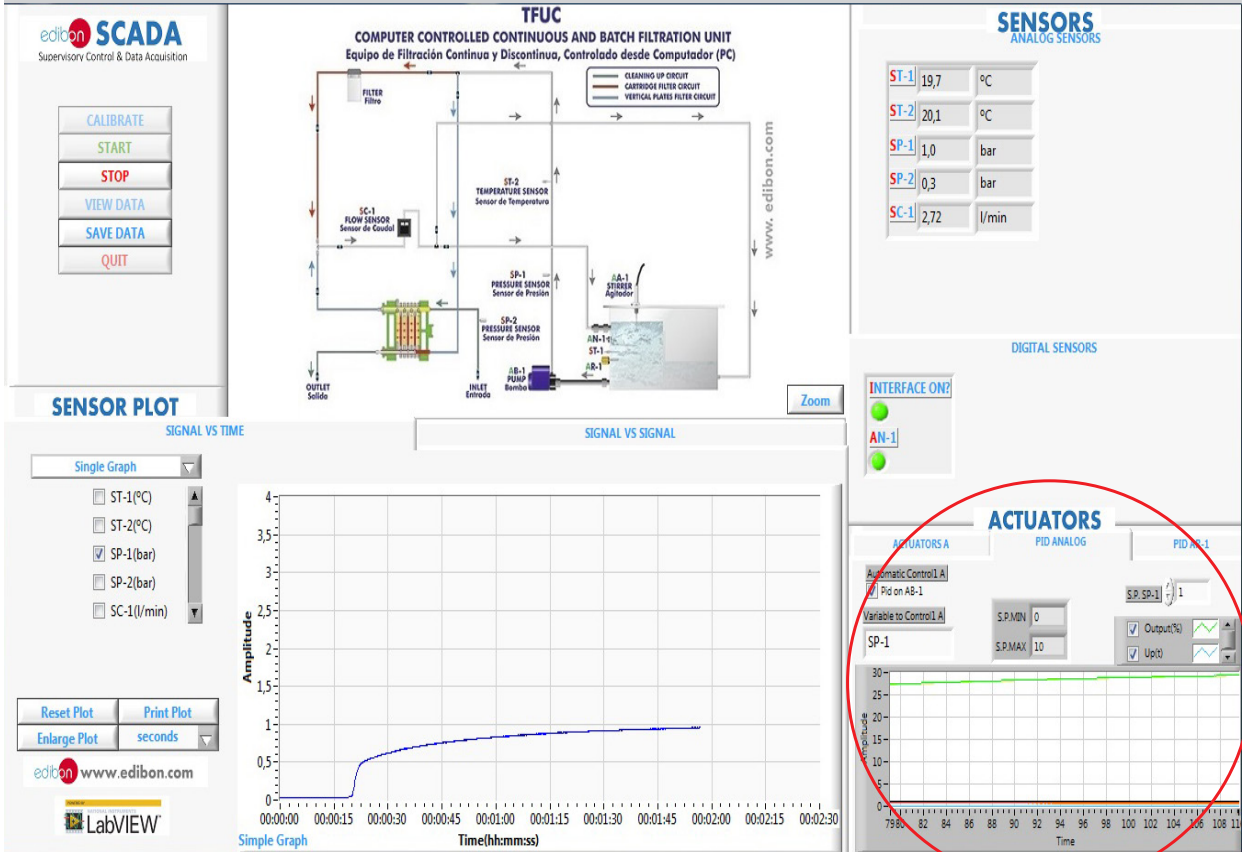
edibon SCADA
Supervisory Control & Data Acquisition

CALIBRATE
START
STOP
VIEW DATA
SAVE DATA
QUIT

TFUC
COMPUTER CONTROLLED CONTINUOUS AND BATCH FILTRATION UNIT
Equipo de Filtración Continua y Discontinua, Controlado desde Computador (PC)

CLEANING UP CIRCUIT
CARTRIDGE FILTER CIRCUIT
VERTICAL PLATES FILTER CIRCUIT

FILTER
Filtro

ST-2
TEMPERATURE SENSOR
Sensor de Temperatura

SC-1
FLOW SENSOR
Sensor de Caudal

SP-1
PRESSURE SENSOR
Sensor de Presión

SP-2
PRESSURE SENSOR
Sensor de Presión

AA-1
STIRRER
Agitador

AN-1
ST-1
AR-1

AB-1
PUMP
Bomba

OUTLET
Sólido

INLET
Entrada

www. edibon.com

Zoom

SENSORS
ANALOG SENSORS

| ST-1 | 19,7 | ºC |
|---|---|---|
| ST-2 | 20,1 | ºC |
| SP-1 | 1,0 | bar |
| SP-2 | 0,3 | bar |
| SC-1 | 2,72 | l/min |

DIGITAL SENSORS
INTERFACE ON?
AN-1

SENSOR PLOT
SIGNAL VS TIME
SIGNAL VS SIGNAL

Single Graph
ST-1(ºC)
ST-2(ºC)
SP-1(bar)
SP-2(bar)
SC-1(l/min)

Reset Plot
Print Plot
Enlarge Plot
seconds

edibon www.edibon.com
LabVIEW

4
3,5
3
2,5
2
1,5
1
0,5
0
Amplitude
00:00:00 00:00:15 00:00:30 00:00:45 00:01:00 00:01:15 00:01:30 00:01:45 00:02:00 00:02:15 00:02:30
Time(hh:mm:ss)
Simple Graph

ACTUATORS
ACTUATORS A
PID ANALOG
PID AR-1

Automatic Control1 A
Pid on AB-1
Variable to Control1 A
SP-1
S.P.MIN 0
S.P.MAX 10
S.P. SP-1 1
Output(%)
Up(t)

30
25
20
15
10
5
0
Amplitude
7980 82 84 86 88 90 92 94 96 98 100 102 104 106 108 11
Time